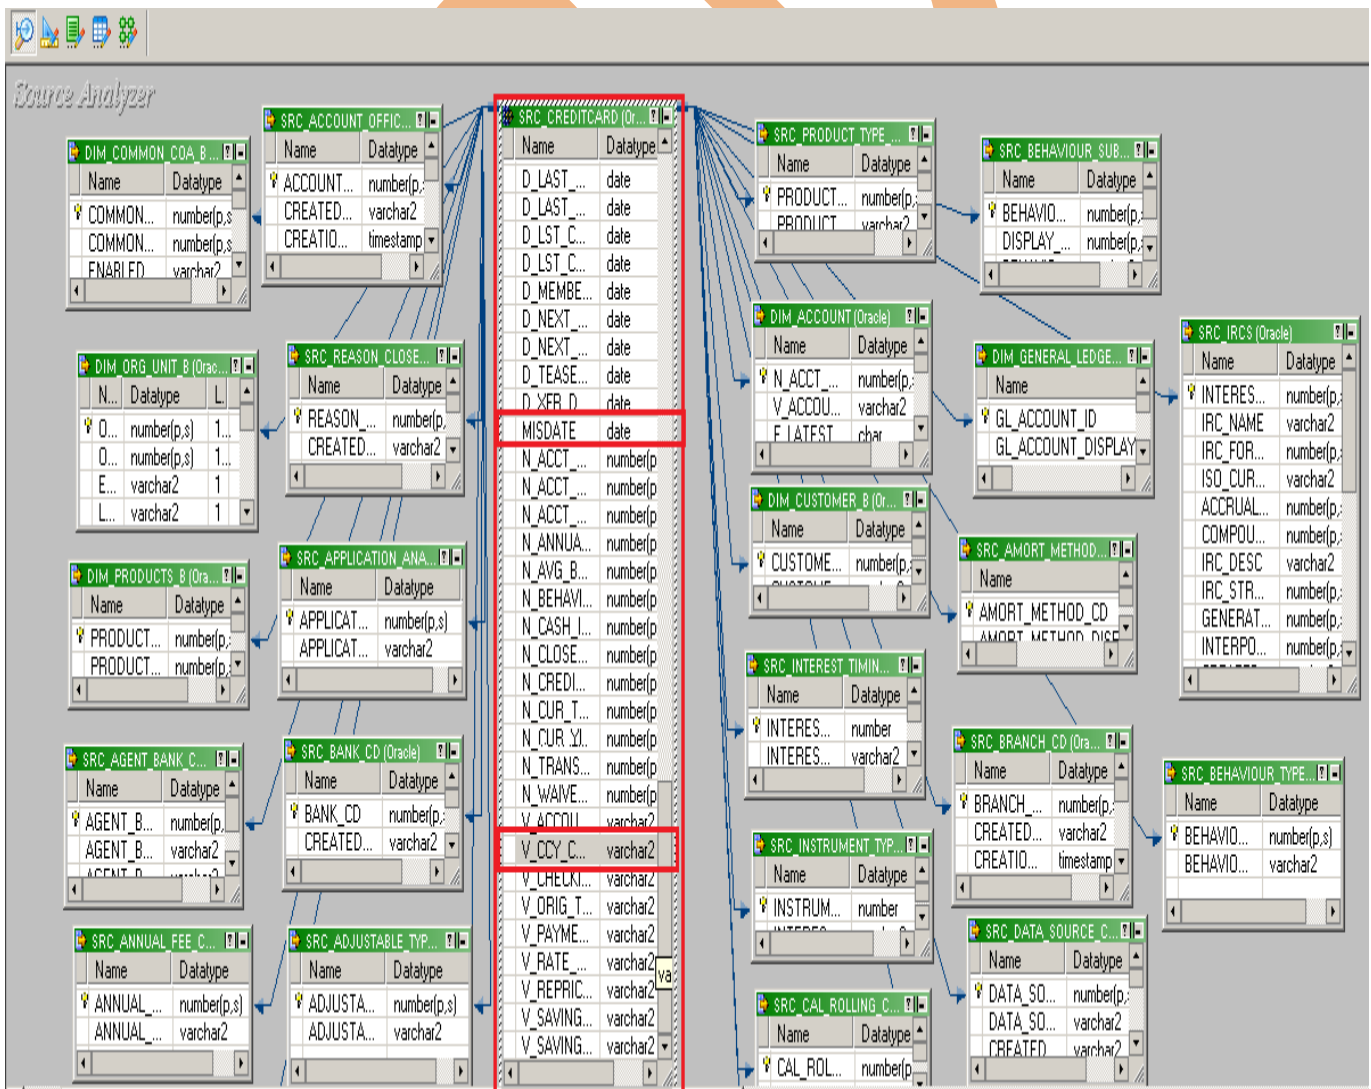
Source Analyzer

SRC_CREDITCARD (Or...

| Name | Datatype |
|---|---|
| D_LAST_... | date |
| D_LAST_... | date |
| D_LST_C... | date |
| D_LST_C... | date |
| D_MEMBE... | date |
| D_NEXT_... | date |
| D_NEXT_... | date |
| D_TEASE... | date |
| D_XFR_D... | date |
| MISDATE | date |
| N_ACCT_... | number(p |
| N_ACCT_... | number(p |
| N_ACCT_... | number(p |
| N_ANNUA... | number(p |
| N_AVG_B... | number(p |
| N_BEHAVI... | number(p |
| N_CASH_I... | number(p |
| N_CLOSE... | number(p |
| N_CREDI... | number(p |
| N_CUR_T... | number(p |
| N_CUR_YI... | number(p |
| N_TRANS... | number(p |
| N_WAIVE... | number(p |
| V_ACCOU... | varchar2 |
| V_CCY_C... | varchar2 |
| V_CHECKI... | varchar2 |
| V_ORIG_T... | varchar2 |
| V_PAYME... | varchar2 |
| V_RATE_... | varchar2 |
| V_REPRIC... | varchar2 |
| V_SAVING... | varchar2 |
| V_SAVING... | varchar2 |

va

DIM_COMMON_COA_B...

| Name | Datatype |
|---|---|
| COMMON... | number(p,s |
| COMMON... | number(p,s |
| ENABLED... | varchar2 |

SRC_ACCOUNT_OFFIC...

| Name | Datatype |
|---|---|
| ACCOUNT... | number(p, |
| CREATED... | varchar2 |
| CREATIO... | timestamp |

DIM_ORG_UNIT_B (Orac...

| N... | Datatype | L... |
|---|---|---|
| O... | number(p,s) | 1... |
| O... | number(p,s) | 1... |
| E... | varchar2 | 1 |
| L... | varchar2 | 1 |

SRC_REASON_CLOSE...

| Name | Datatype |
|---|---|
| REASON_... | number(p, |
| CREATED... | varchar2 |

DIM_PRODUCTS_B (Ora...

| Name | Datatype |
|---|---|
| PRODUCT... | number(p, |
| PRODUCT... | number(p, |

SRC_APPLICATION_ANA...

| Name | Datatype |
|---|---|
| APPLICAT... | number(p,s) |
| APPLICAT... | varchar2 |

SRC_AGENT_BANK_C...

| Name | Datatype |
|---|---|
| AGENT_B... | number(p, |
| AGENT_B... | varchar2 |

SRC_BANK_CD (Oracle)

| Name | Datatype |
|---|---|
| BANK_CD | number(p, |
| CREATED... | varchar2 |

SRC_ANNUAL_FEE_C...

| Name | Datatype |
|---|---|
| ANNUAL_... | number(p,s) |
| ANNUAL_... | varchar2 |

SRC_ADJUSTABLE_TYP...

| Name | Datatype |
|---|---|
| ADJUSTA... | number(p,s) |
| ADJUSTA... | varchar2 |

SRC_PRODUCT_TYPE_...

| Name | Datatype |
|---|---|
| PRODUCT... | number(p, |
| PRODUCT... | varchar2 |

SRC_BEHAVIOUR_SUB...

| Name | Datatype |
|---|---|
| BEHAVIO... | number(p, |
| DISPLAY_... | number(p, |

DIM_ACCOUNT (Oracle)

| Name | Datatype |
|---|---|
| N_ACCT_... | number(p, |
| V_ACCOU... | varchar2 |
| F_LATEST... | char |

DIM_GENERAL_LEDGE...

| Name |
|---|
| GL_ACCOUNT_ID |
| GL_ACCOUNT_DISPLAY |

SRC_IRCS (Oracle)

| Name | Datatype |
|---|---|
| INTERES... | number(p, |
| IRC_NAME | varchar2 |
| IRC_FOR... | number(p, |
| ISO_CUR... | varchar2 |
| ACCRUAL... | number(p, |
| COMPOU... | number(p, |
| IRC_DESC | varchar2 |
| IRC_STR... | number(p, |
| GENERAT... | number(p, |
| INTERPO... | number(p, |

DIM_CUSTOMER_B (Or...

| Name | Datatype |
|---|---|
| CUSTOME... | number(p, |

SRC_AMORT_METHOD...

| Name |
|---|
| AMORT_METHOD_CD |

SRC_INTEREST_TIMIN...

| Name | Datatype |
|---|---|
| INTERES... | number |
| INTERES... | varchar2 |

SRC_BRANCH_CD (Ora...

| Name | Datatype |
|---|---|
| BRANCH_... | number(p, |
| CREATED... | varchar2 |
| CREATIO... | timestamp |

SRC_BEHAVIOUR_TYPE...

| Name | Datatype |
|---|---|
| BEHAVIO... | number(p,s) |
| BEHAVIO... | varchar2 |

SRC_INSTRUMENT_TYP...

| Name | Datatype |
|---|---|
| INSTRUM... | number |

SRC_DATA_SOURCE_C...

| Name | Datatype |
|---|---|
| DATA_SO... | number(p, |
| DATA_SO... | varchar2 |
| CREATED... | varchar2 |

SRC_CAL_ROLLING_C...

| Name | Datatype |
|---|---|
| CAL_ROL... | number(p |